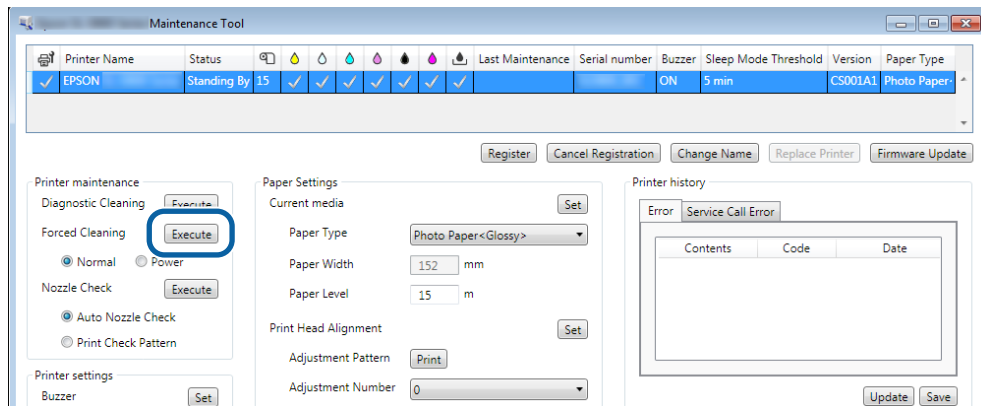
Maintenance Tool

| | Printer Name | Status | | | | | | | | | Last Maintenance | Serial number | Buzzer | Sleep Mode Threshold | Version | Paper Type |
|---|---|---|---|---|---|---|---|---|---|---|---|---|---|---|---|---|
| ✓ | EPSON | Standing By | 15 | ✓ | ✓ | ✓ | ✓ | ✓ | ✓ | ✓ | | | ON | 5 min | CS001A1 | Photo Paper |

Register Cancel Registration Change Name Replace Printer Firmware Update

Printer maintenance
Diagnostic Cleaning Execute
Forced Cleaning Execute
Normal Power
Nozzle Check Execute
Auto Nozzle Check
Print Check Pattern

Printer settings
Buzzer Set

Paper Settings
Current media Set
Paper Type Photo Paper<Glossy>
Paper Width 152 mm
Paper Level 15 m
Print Head Alignment Set
Adjustment Pattern Print
Adjustment Number 0

Printer history
Error Service Call Error

| Contents | Code | Date |
|---|---|---|

Update Save